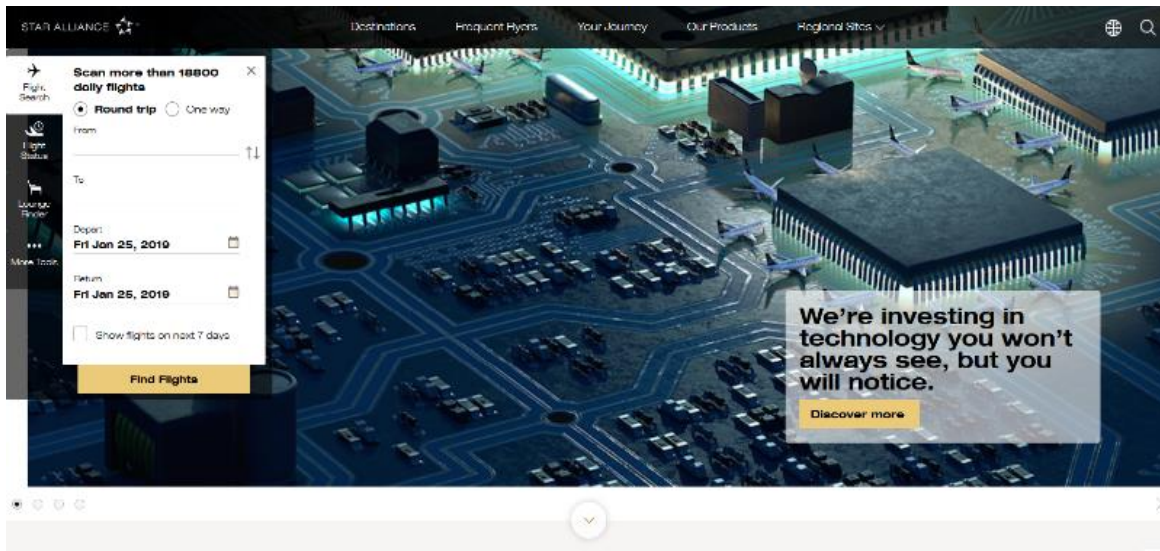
STAR ALLIANCE

Destinations Frequent Flyers Your Journey Our Products Regional Sites

Flight Search

Flight Status

Lounge Finder

More Tools

Scan more than 18800 daily flights

Round trip One way

From

To

Depart
Fri Jan 25, 2019

Return
Fri Jan 25, 2019

Show flights on next 7 days

Find Flights

We're investing in technology you won't always see, but you will notice.

Discover more